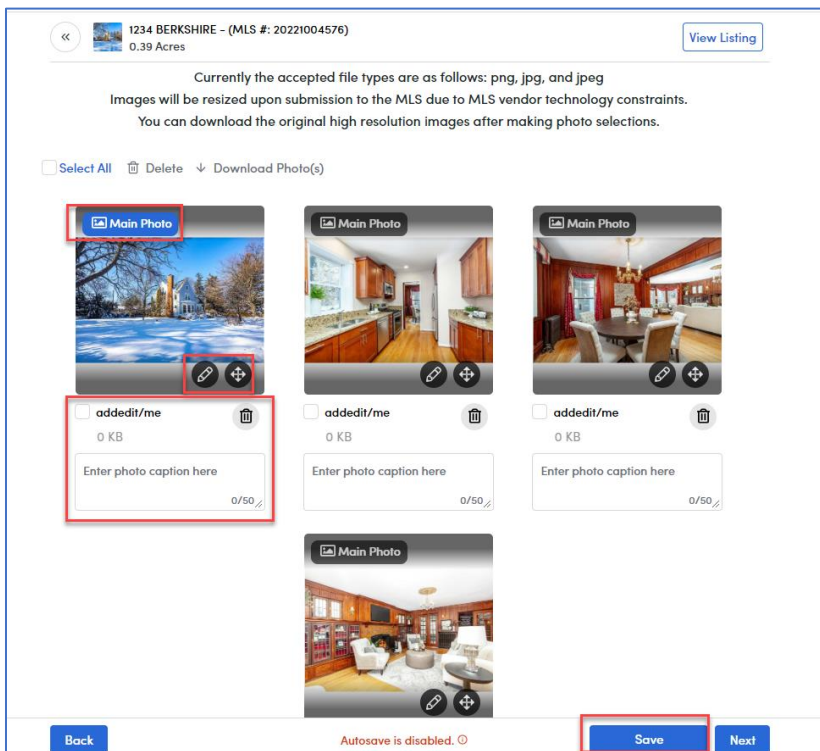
«

1234 BERKSHIRE - (MLS #: 20221004576)
0.39 Acres

View Listing

Currently the accepted file types are as follows: png, jpg, and jpeg
Images will be resized upon submission to the MLS due to MLS vendor technology constraints.
You can download the original high resolution images after making photo selections.

Select All Delete Download Photo(s)

Main Photo

addedit/me
0 KB
Enter photo caption here
0/50

Main Photo

addedit/me
0 KB
Enter photo caption here
0/50

Main Photo

addedit/me
0 KB
Enter photo caption here
0/50

Main Photo

Back

Autosave is disabled.

Save

Next